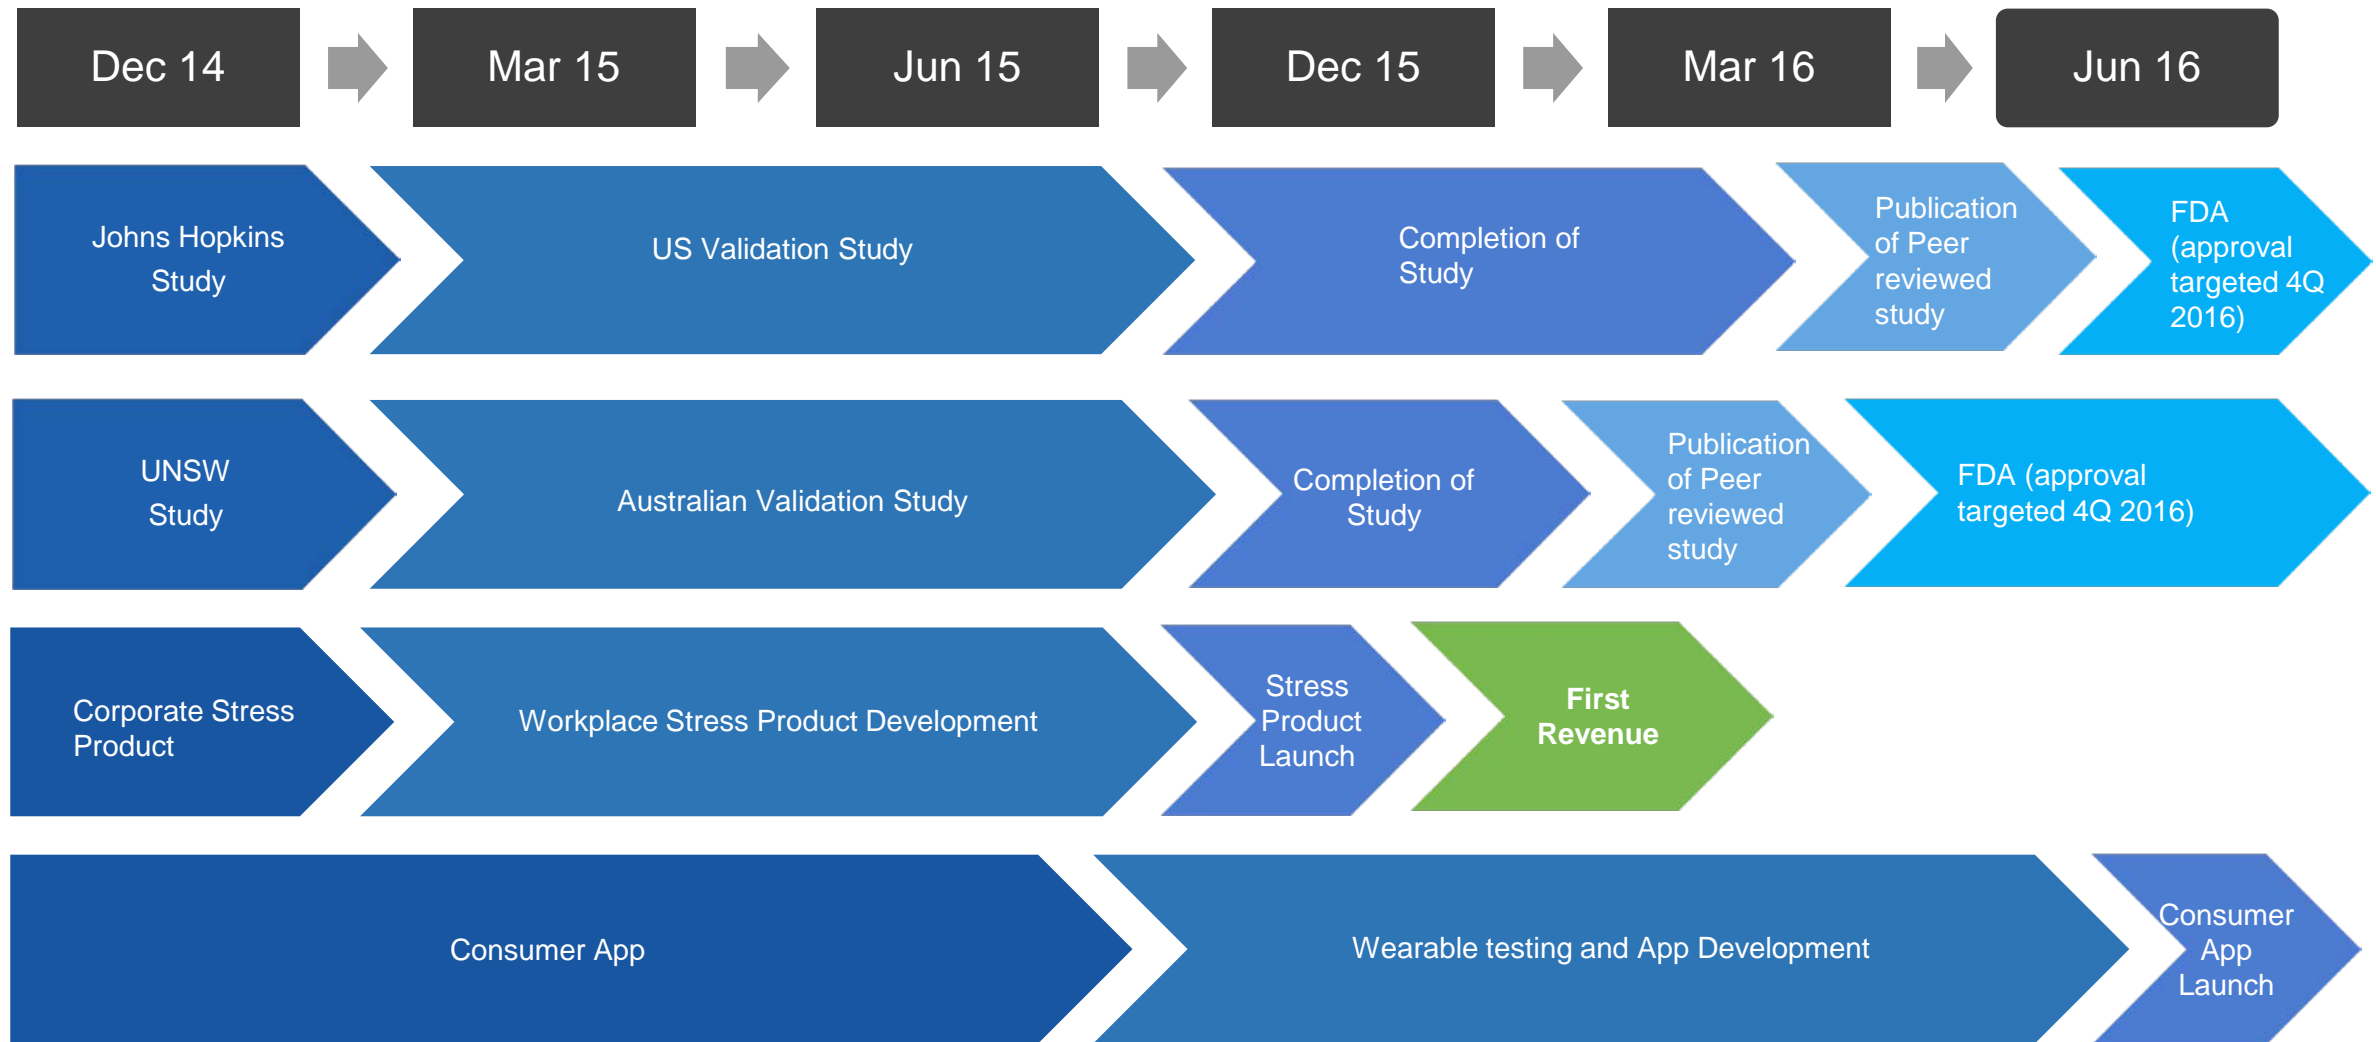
Dec 14

Mar 15

Jun 15

Dec 15

Mar 16

Jun 16

Johns Hopkins Study

US Validation Study

Completion of Study

Publication of Peer reviewed study

FDA (approval targeted 4Q 2016)

UNSW Study

Australian Validation Study

Completion of Study

Publication of Peer reviewed study

FDA (approval targeted 4Q 2016)

Corporate Stress Product

Workplace Stress Product Development

Stress Product Launch

First Revenue

Consumer App

Wearable testing and App Development

Consumer App Launch